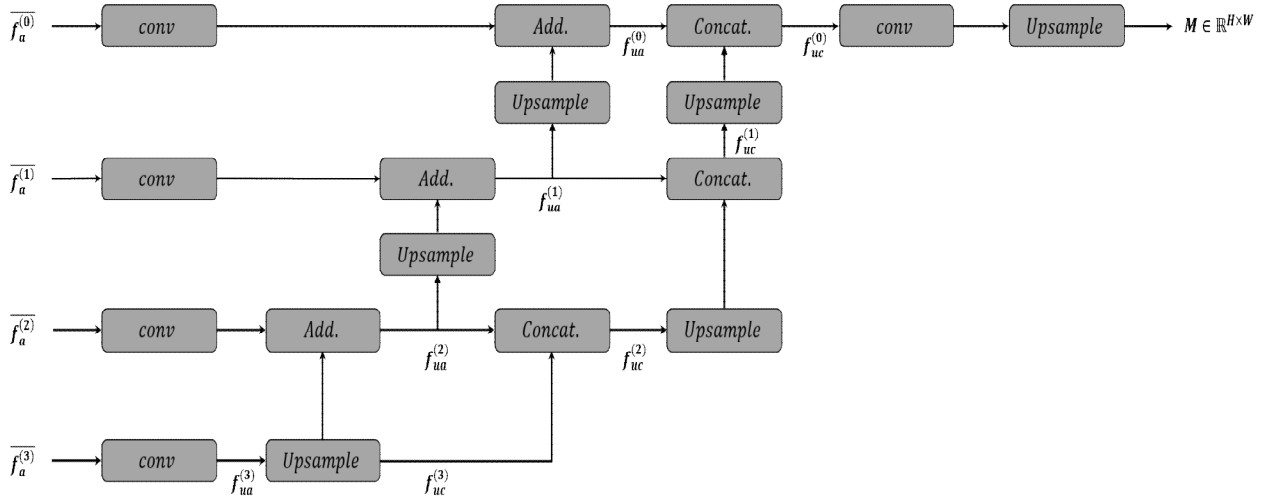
$\overline{f_a^{(0)}}$ conv Add. $f_{ua}^{(0)}$ Concat. $f_{uc}^{(0)}$ conv Upsample $M \in \mathbb{R}^{H\times W}$

Upsample Upsample $f_{uc}^{(1)}$

$\overline{f_a^{(1)}}$ conv Add. $f_{ua}^{(1)}$ Concat.

Upsample

$\overline{f_a^{(2)}}$ conv Add. $f_{ua}^{(2)}$ Concat. $f_{uc}^{(2)}$ Upsample

$\overline{f_a^{(3)}}$ conv $f_{ua}^{(3)}$ Upsample $f_{uc}^{(3)}$